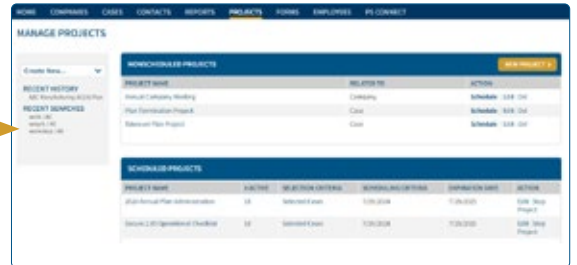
HOME COMPANIES CASES CONTACTS REPORTS PROJECTS FORMS EMPLOYEES PS CONNECT

MANAGE PROJECTS

Create New...

RECENT HISTORY
ABC Manufacturing 401(k) Plan

RECENT SEARCHES
work (4)
adopt (4)
workday (4)

NONSCHEDULED PROJECTS

NEW PROJECT >

| PROJECT NAME | RELATED TO | ACTION |
|---|---|---|
| Annual Company Meeting | Company | Schedule · Edit · Del |
| Plan Termination Project | Case | Schedule · Edit · Del |
| Takeover Plan Project | Case | Schedule · Edit · Del |

SCHEDULED PROJECTS

| PROJECT NAME | # ACTIVE | SELECTION CRITERIA | SCHEDULING CRITERIA | EXPIRATION DATE | ACTION |
|---|---|---|---|---|---|
| 2024 Annual Plan Administration | 18 | Selected Cases | 7/29/2024 | 7/29/2025 | Edit · Stop Project |
| Secure 2.0 Operational Checklist | 18 | Selected Cases | 7/29/2024 | 7/29/2025 | Edit · Stop Project |